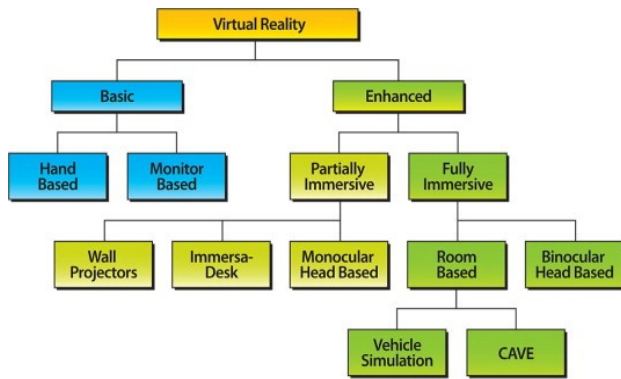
Virtual Reality

Basic

Enhanced

Hand Based

Monitor Based

Partially Immersive

Fully Immersive

Wall Projectors

Immersa-Desk

Monocular Head Based

Room Based

Binocular Head Based

Vehicle Simulation

CAVE